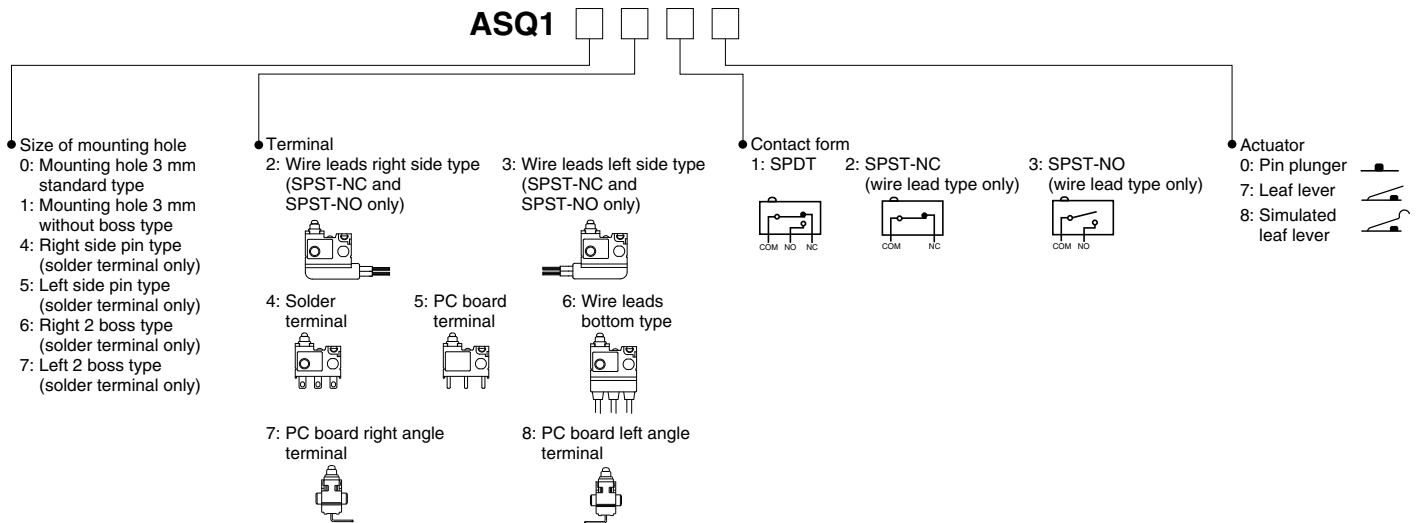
ASQ1

Size of mounting hole
0: Mounting hole 3 mm standard type
1: Mounting hole 3 mm without boss type
4: Right side pin type (solder terminal only)
5: Left side pin type (solder terminal only)
6: Right 2 boss type (solder terminal only)
7: Left 2 boss type (solder terminal only)

Terminal
2: Wire leads right side type (SPST-NC and SPST-NO only)
3: Wire leads left side type (SPST-NC and SPST-NO only)
4: Solder terminal
5: PC board terminal
6: Wire leads bottom type
7: PC board right angle terminal
8: PC board left angle terminal

Contact form
1: SPDT
COM NO NC
2: SPST-NC (wire lead type only)
COM NC
3: SPST-NO (wire lead type only)
COM NO

Actuator
0: Pin plunger
7: Leaf lever
8: Simulated leaf lever